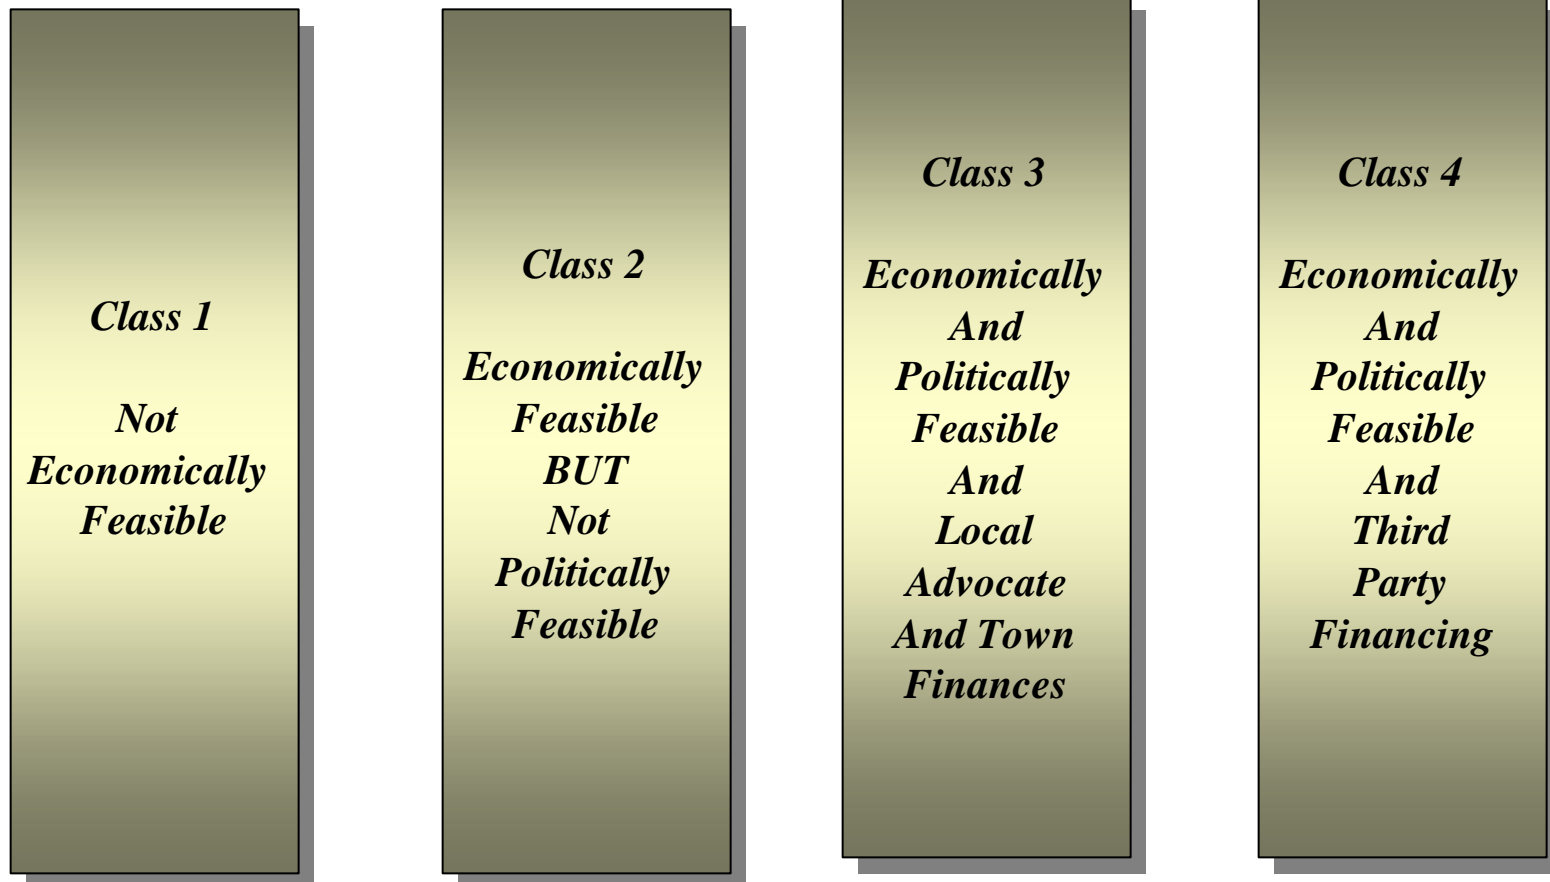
Class 1

Not Economically Feasible

Class 2

Economically Feasible BUT Not Politically Feasible

Class 3

Economically And Politically Feasible And Local Advocate And Town Finances

Class 4

Economically And Politically Feasible And Third Party Financing